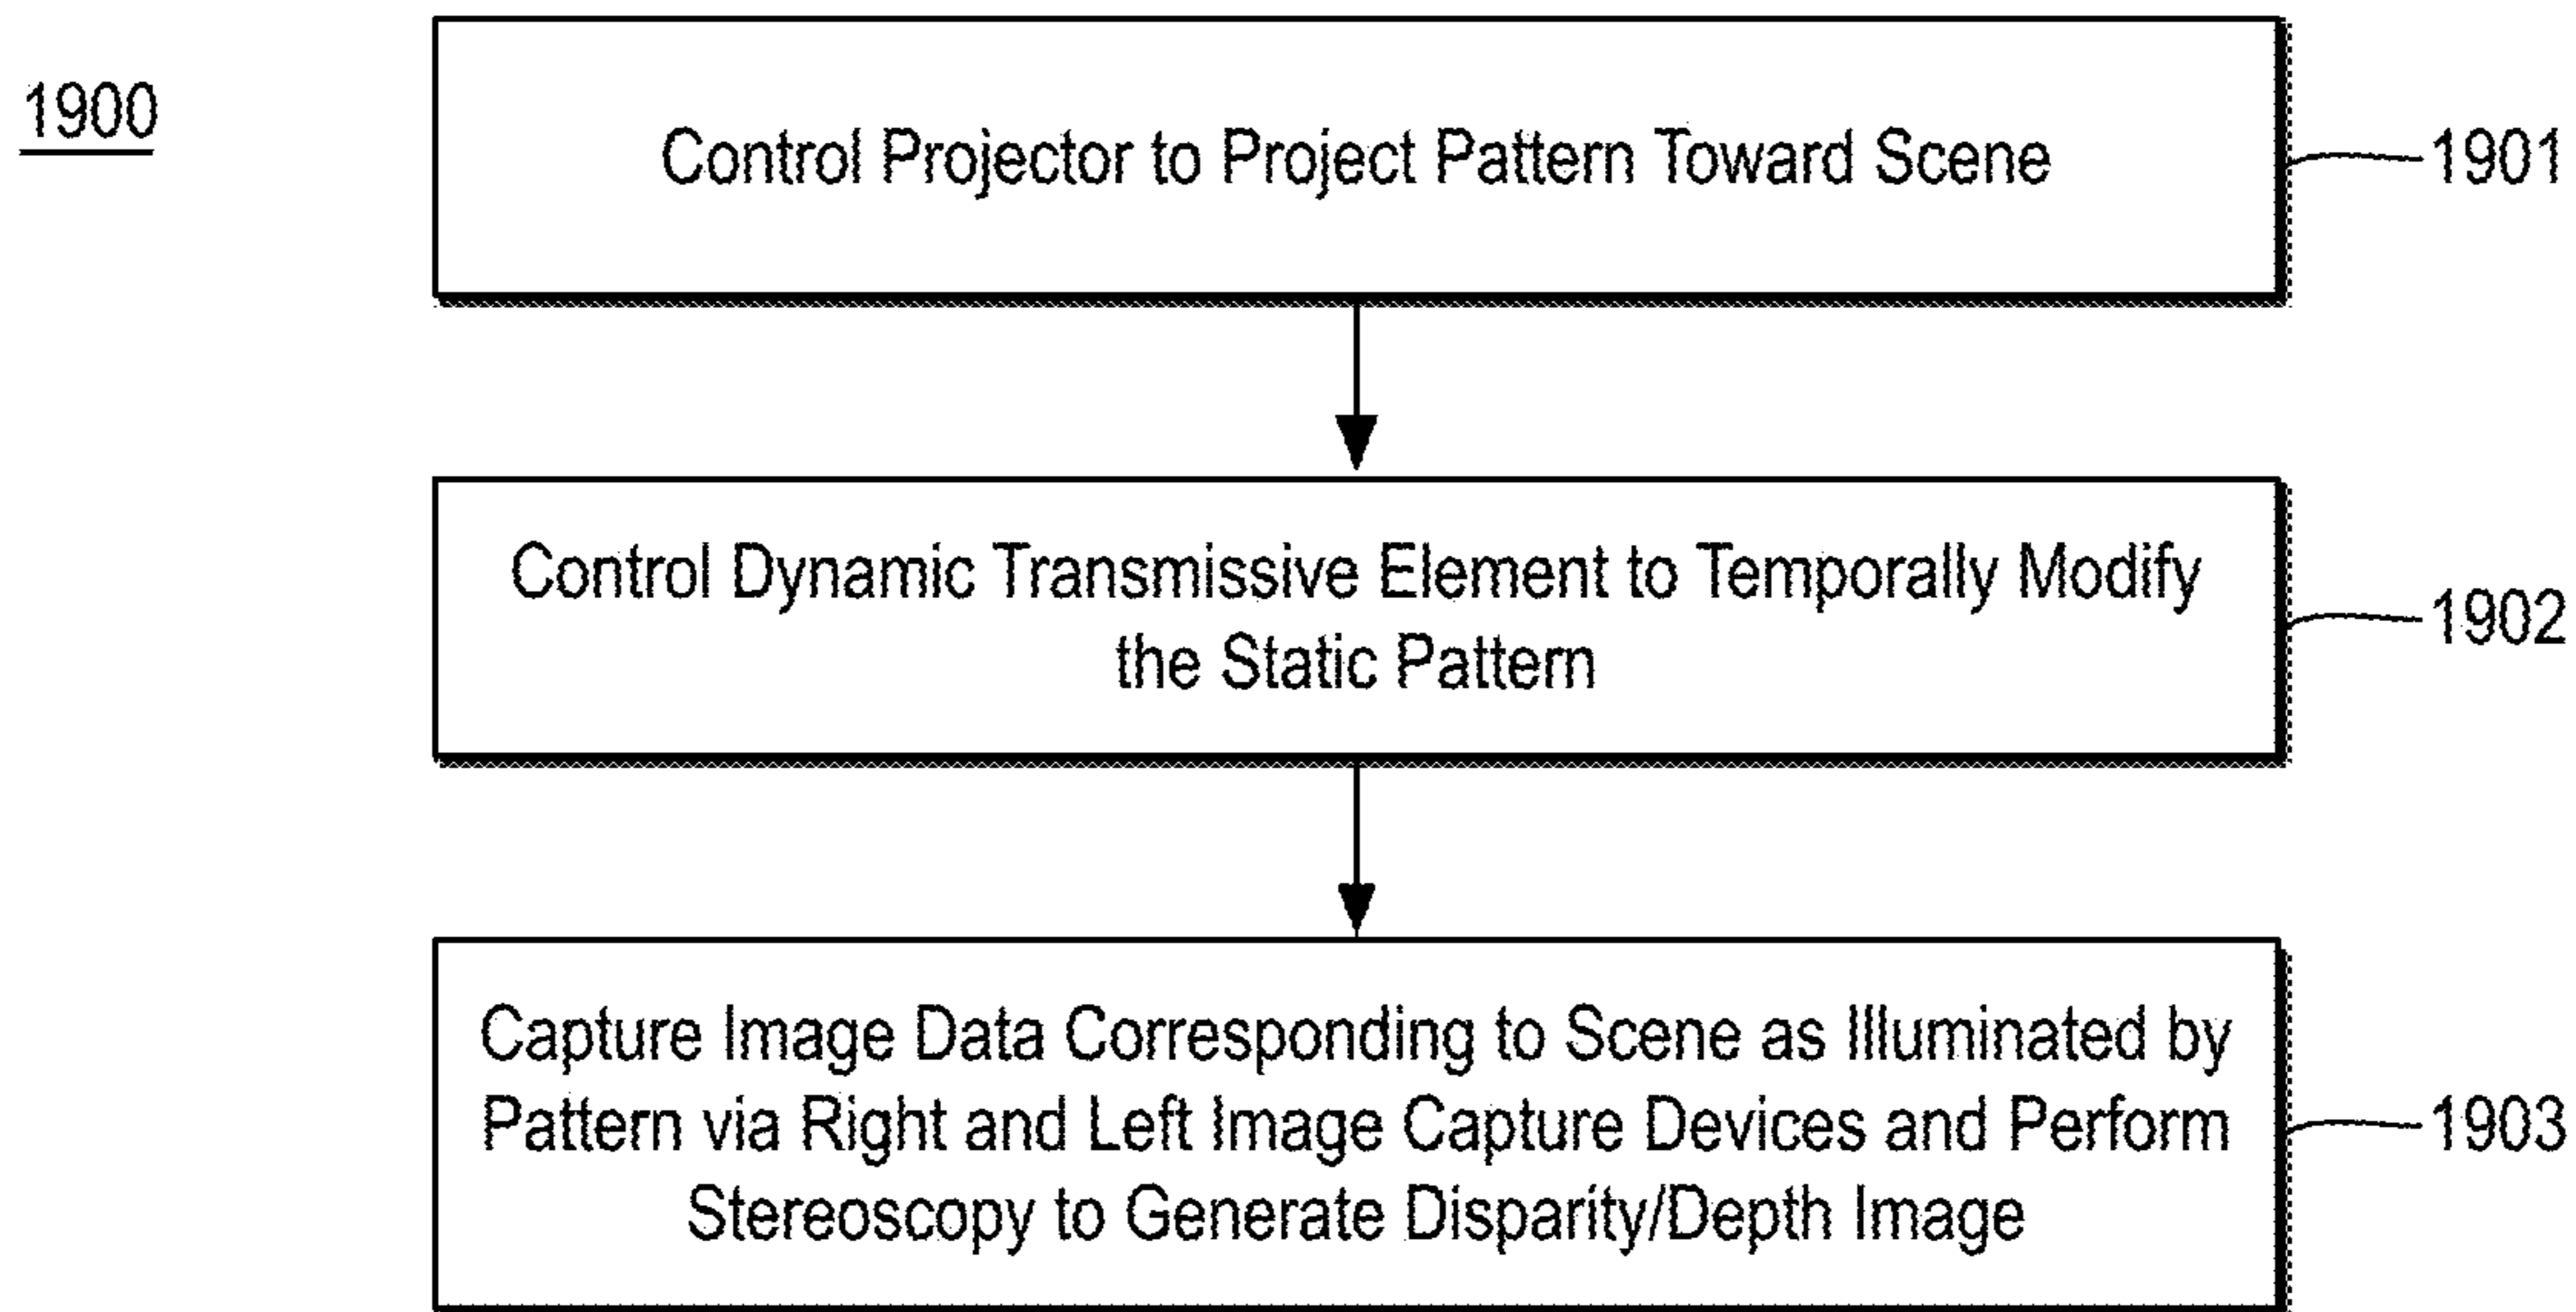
1900

Control Projector to Project Pattern Toward Scene

1901

Control Dynamic Transmissive Element to Temporally Modify the Static Pattern

1902

Capture Image Data Corresponding to Scene as Illuminated by Pattern via Right and Left Image Capture Devices and Perform Stereoscopy to Generate Disparity/Depth Image

1903